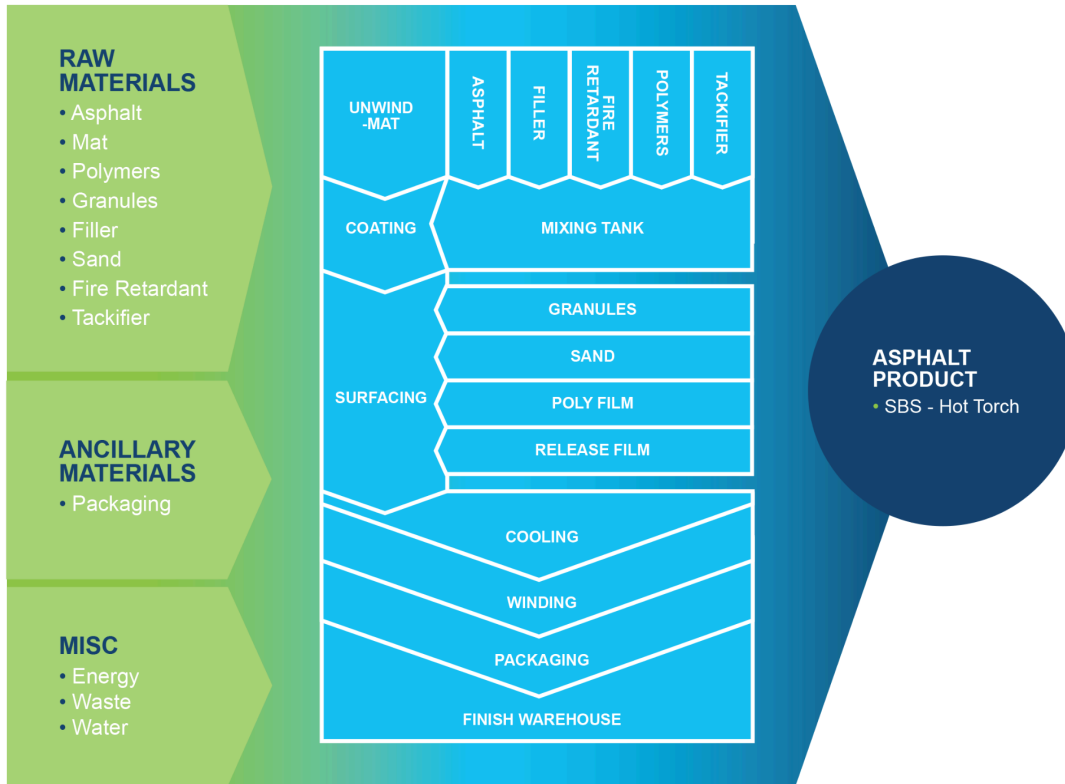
RAW MATERIALS
• Asphalt
• Mat
• Polymers
• Granules
• Filler
• Sand
• Fire Retardant
• Tackifier

ANCILLARY MATERIALS
• Packaging

MISC
• Energy
• Waste
• Water

UNWIND -MAT

ASPHALT

FILLER

FIRE RETARDANT

POLYMERS

TACKIFIER

COATING

MIXING TANK

GRANULES

SAND

SURFACING

POLY FILM

RELEASE FILM

COOLING

WINDING

PACKAGING

FINISH WAREHOUSE

ASPHALT PRODUCT
• SBS - Hot Torch